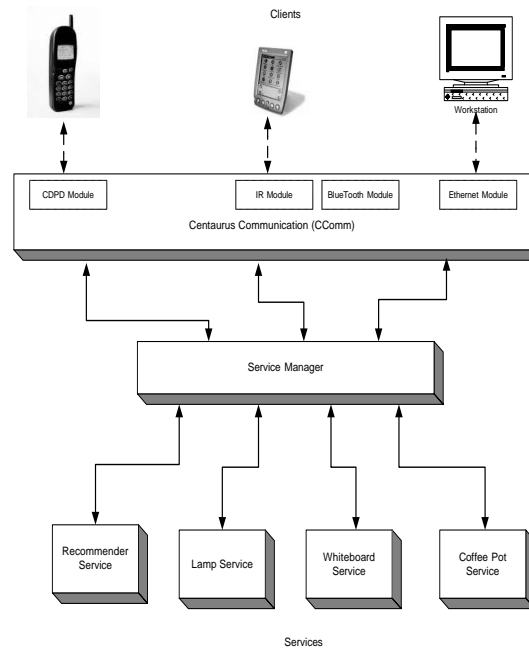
Clients

Workstation

CDPD Module

IR Module

BlueTooth Module

Ethernet Module

Centaurus Communication (CComm)

Service Manager

Recommender Service

Lamp Service

Whiteboard Service

Coffee Pot Service

Services